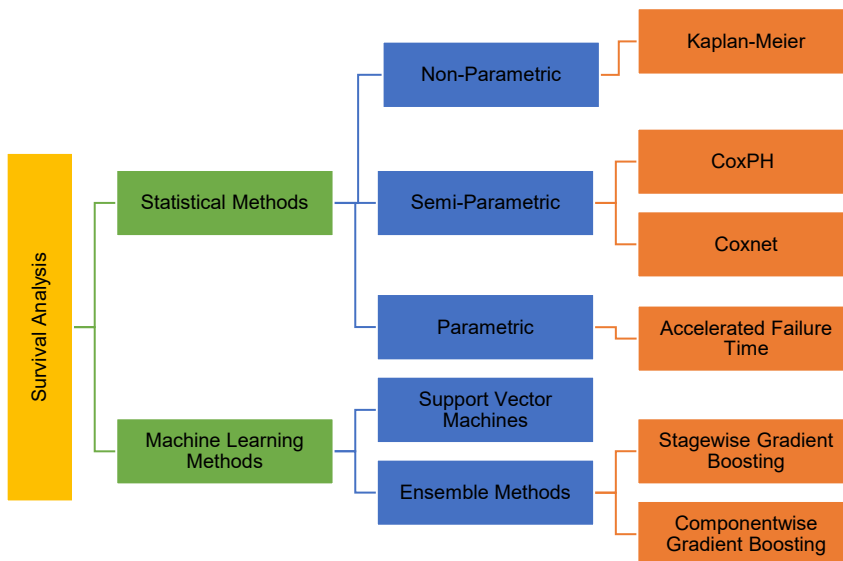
Survival Analysis

Statistical Methods

Machine Learning Methods

Non-Parametric

Semi-Parametric

Parametric

Support Vector Machines

Ensemble Methods

Kaplan-Meier

CoxPH

Coxnet

Accelerated Failure Time

Stagewise Gradient Boosting

Componentwise Gradient Boosting